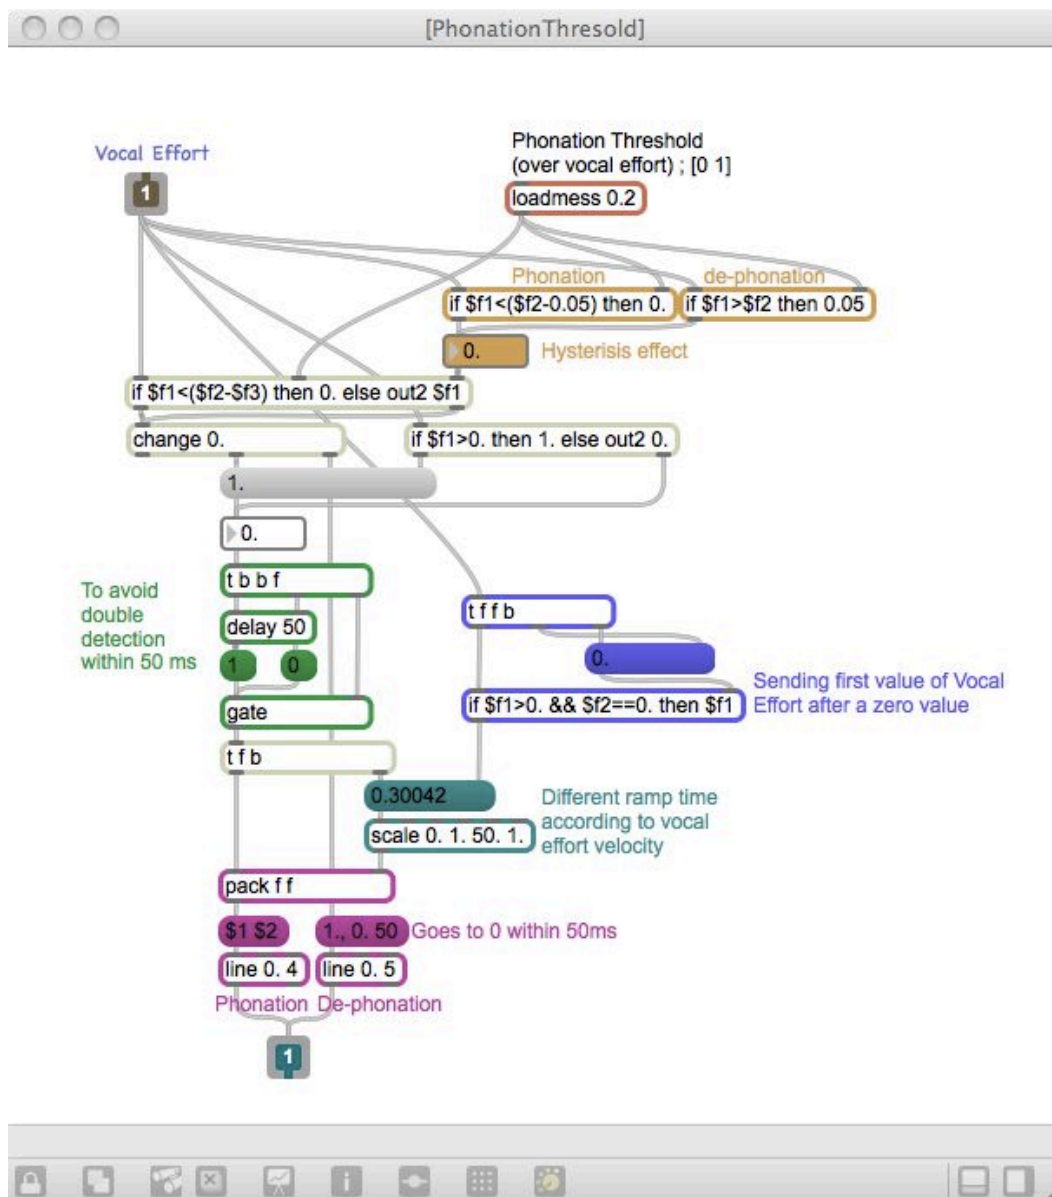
[PhonationThresold]

Vocal Effort

1

Phonation Threshold
(over vocal effort) ; [0 1]

loadmess 0.2

Phonation

de-phonation

if $f1<($f2-0.05) then 0.

if $f1>$f2 then 0.05

0.

Hysterisis effect

if $f1<($f2-$f3) then 0. else out2 $f1

change 0.

if $f1>0. then 1. else out2 0.

1.

0.

To avoid double detection within 50 ms

t b b f

delay 50

1

0

gate

t f b

t f f b

0.

if $f1>0. && $f2==0. then $f1

Sending first value of Vocal Effort after a zero value

0.30042

scale 0. 1. 50. 1.

Different ramp time according to vocal effort velocity

pack f f

$1 $2

1., 0. 50

Goes to 0 within 50ms

line 0. 4

line 0. 5

Phonation

De-phonation

1